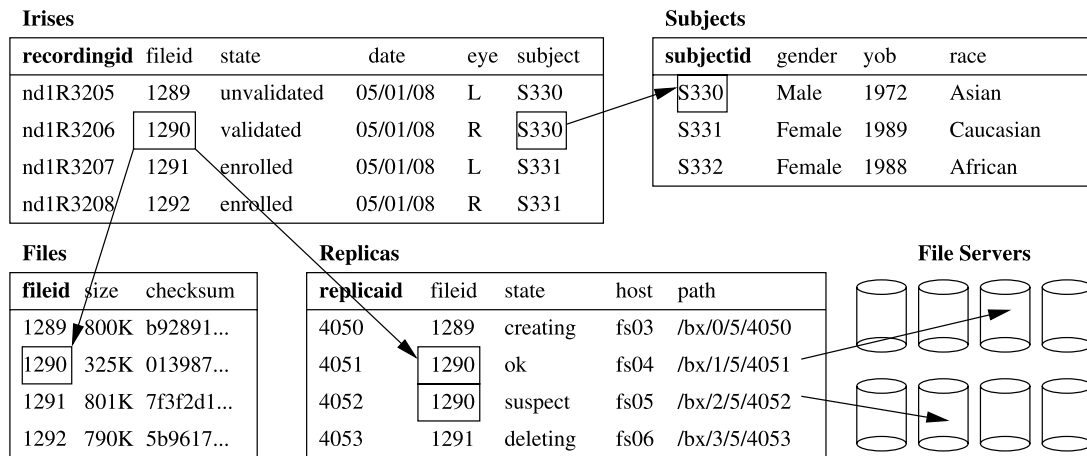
**Irises**

| recordingid | fileid | state | date | eye | subject |
|---|---|---|---|---|---|
| nd1R3205 | 1289 | unvalidated | 05/01/08 | L | S330 |
| nd1R3206 | 1290 | validated | 05/01/08 | R | S330 |
| nd1R3207 | 1291 | enrolled | 05/01/08 | L | S331 |
| nd1R3208 | 1292 | enrolled | 05/01/08 | R | S331 |

**Subjects**

| subjectid | gender | yob | race |
|---|---|---|---|
| S330 | Male | 1972 | Asian |
| S331 | Female | 1989 | Caucasian |
| S332 | Female | 1988 | African |

**Files**

| fileid | size | checksum |
|---|---|---|
| 1289 | 800K | b92891... |
| 1290 | 325K | 013987... |
| 1291 | 801K | 7f3f2d1... |
| 1292 | 790K | 5b9617... |

**Replicas**

| replicaid | fileid | state | host | path |
|---|---|---|---|---|
| 4050 | 1289 | creating | fs03 | /bx/0/5/4050 |
| 4051 | 1290 | ok | fs04 | /bx/1/5/4051 |
| 4052 | 1290 | suspect | fs05 | /bx/2/5/4052 |
| 4053 | 1291 | deleting | fs06 | /bx/3/5/4053 |

**File Servers**